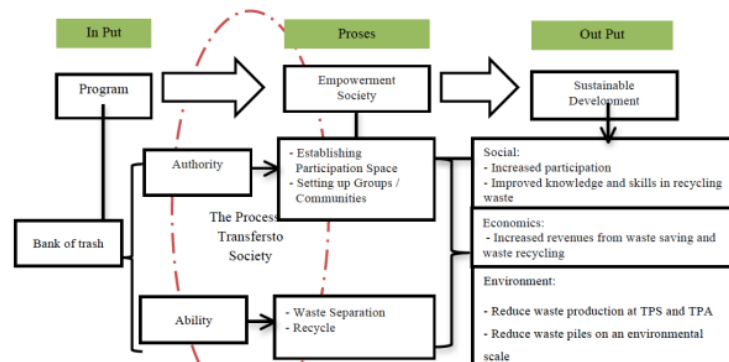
In Put

Proses

Out Put

Program

Empowerment Society

Sustainable Development

Authority

- Establishing Participation Space
- Setting up Groups / Communities

Social:
- Increased participation
- Improved knowledge and skills in recycling waste

The Process Transfersto Society

Bank of trash

Economics:
- Increased revenues from waste saving and waste recycling

Environment:

Ability

- Waste Separation
- Recycle

- Reduce waste production at TPS and TPA

- Reduce waste piles on an environmental scale